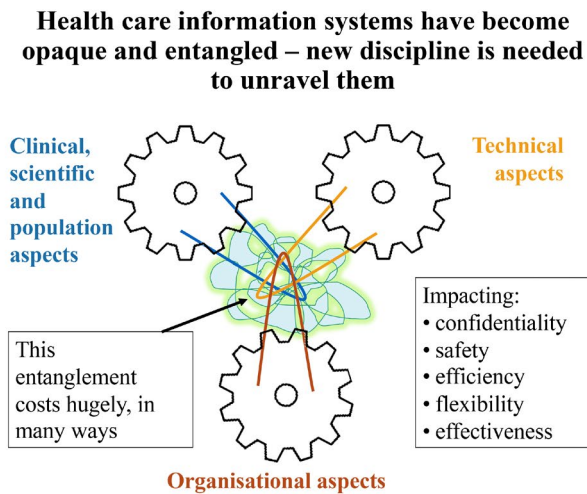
Health care information systems have become opaque and entangled – new discipline is needed to unravel them

Clinical, scientific and population aspects

Technical aspects

Impacting:
• confidentiality
• safety
• efficiency
• flexibility
• effectiveness

This entanglement costs hugely, in many ways

Organisational aspects